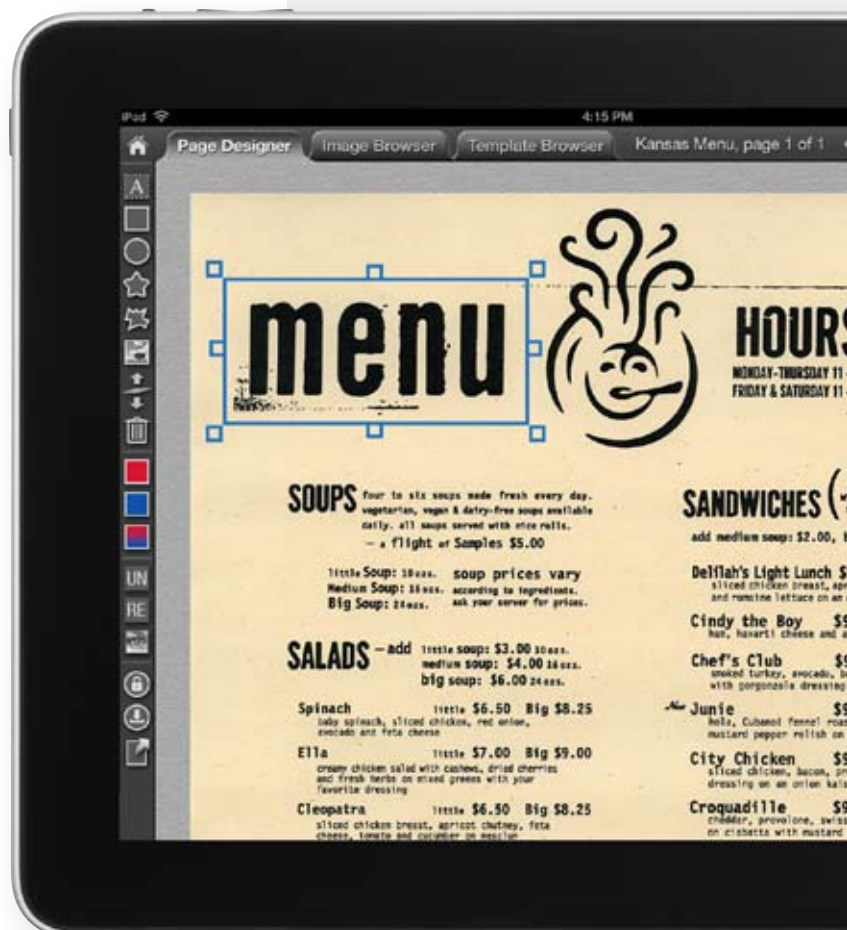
iPad
4:15 PM
Page Designer
Image Browser
Template Browser
Kansas Menu, page 1 of 1

A
UN
RE

menu

HOURS
MONDAY-THURSDAY 11
FRIDAY & SATURDAY 11

SOUPS four to six soups made fresh every day. vegetarian, vegan & dairy-free soups available daily. all soups served with nice rolls.
– a flight of Samples $5.00

little Soup: 10ozs. Medium Soup: 16ozs. Big Soup: 24ozs.
soup prices vary according to ingredients. ask your server for prices.

SALADS – add little soup: $3.00 10ozs. medium soup: $4.00 16ozs. big soup: $6.00 24ozs.

Spinach little $6.50 Big $8.25
baby spinach, sliced chicken, red onion, avocado and feta cheese

Ella little $7.00 Big $9.00
creamy chicken salad with cashews, dried cherries and fresh herbs on mixed greens with your favorite dressing

Cleopatra little $6.50 Big $8.25
sliced chicken breast, apricot chutney, feta cheese, tomato and cucumber on mesclun

SANDWICHES
add medium soup: $2.00,

Delilah's Light Lunch $
sliced chicken breast, and romaine lettuce on a

Cindy the Boy $9
ham, havarti cheese and

Chef's Club $9
smoked turkey, avocado, with gorgonzola dressing

New Junie $9
hola, Cubanod fennel roas mustard pepper relish on

City Chicken $9
sliced chicken, bacon, dressing on an onion

Croquadille $9
cheddar, provolone, on ciabatta with mustard